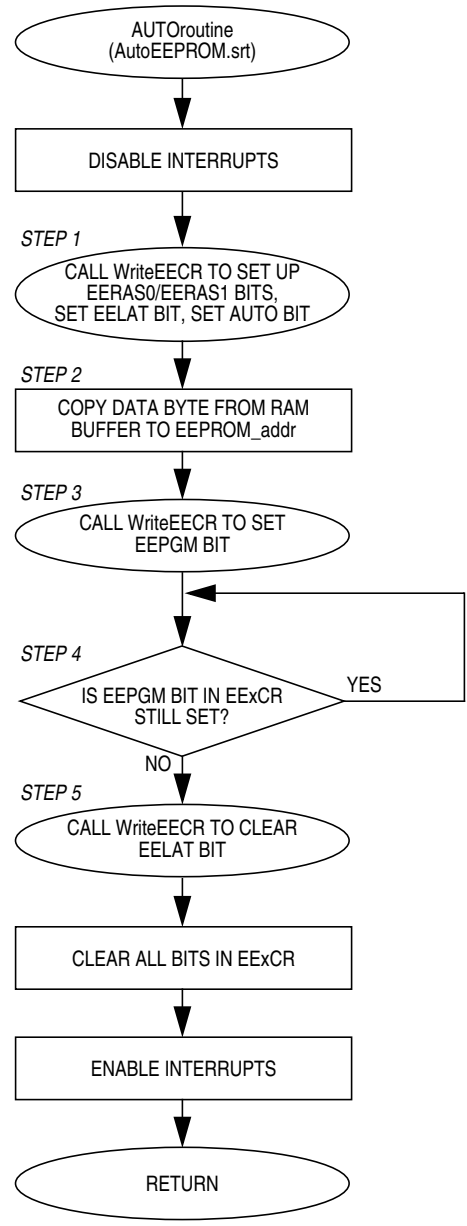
AUTOroutine
(AutoEEPROM.srt)

DISABLE INTERRUPTS

STEP 1

CALL WriteEECR TO SET UP EERAS0/EERAS1 BITS, SET EELAT BIT, SET AUTO BIT

STEP 2

COPY DATA BYTE FROM RAM BUFFER TO EEPROM_addr

STEP 3

CALL WriteEECR TO SET EEPGM BIT

STEP 4

IS EEPGM BIT IN EExCR STILL SET?

YES

NO

STEP 5

CALL WriteEECR TO CLEAR EELAT BIT

CLEAR ALL BITS IN EExCR

ENABLE INTERRUPTS

RETURN